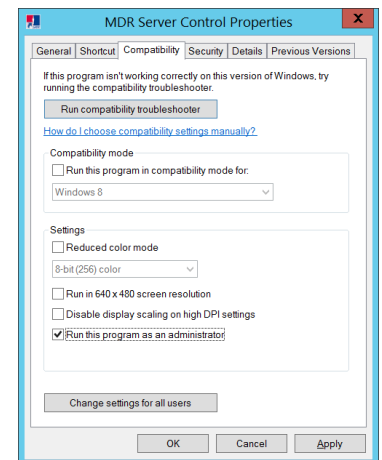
MDR Server Control Properties

X

General | Shortcut | Compatibility | Security | Details | Previous Versions

If this program isn't working correctly on this version of Windows, try running the compatibility troubleshooter.

Run compatibility troubleshooter

How do I choose compatibility settings manually?

Compatibility mode

Run this program in compatibility mode for:

Windows 8

Settings

Reduced color mode

8-bit (256) color

Run in 640 x 480 screen resolution

Disable display scaling on high DPI settings

Run this program as an administrator

Change settings for all users

OK | Cancel | Apply